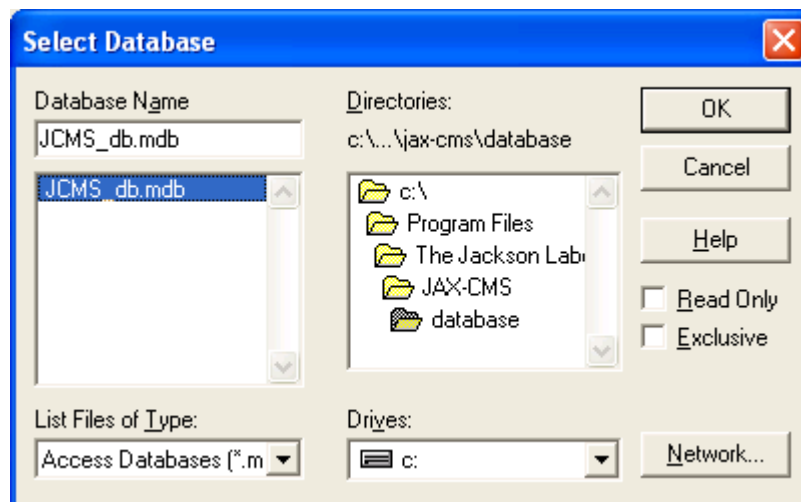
Select Database

Database Name

JCMS_db.mdb

JCMS_db.mdb

Directories:

c:\...\jax-cms\database

c:\
Program Files
The Jackson Lab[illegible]
JAX-CMS
database

OK

Cancel

Help

Read Only

Exclusive

List Files of Type:

Access Databases (*.m

Drives:

c:

Network...